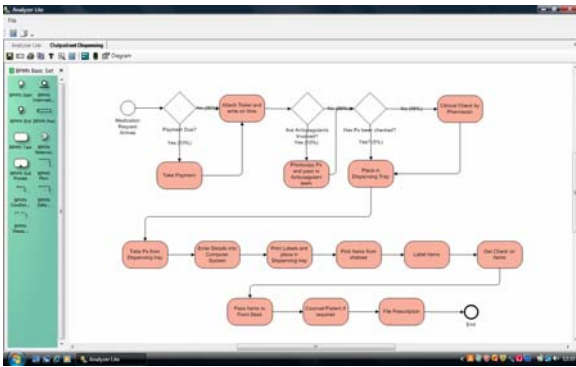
Analyzer Lite

File

Analyzer Lite | Outpatient Dispensing

Diagram

BPMN Basic Set

BPMN Start | BPMN Intermed...
BPMN End | BPMN Flow
BPMN Task | BPMN Gateway
BPMN Sub Process | BPMN Pool
BPMN Conditio... | BPMN Defa...
BPMN Messa...

Medication Request Arrives

Payment Due?

Yes (50%)

No (50%)

Take Payment

Attach Ticket and write on Box

Are Anticoagulants Involved?

No (80%)

Yes (20%)

Photocopy Rx and pass to Anticoagulant team

Has Rx been checked?

No (90%)

Yes (10%)

Clinical Check by Pharmacist

Place in Dispensing Tray

Take Rx from Dispensing tray

Enter Details into Computer System

Print Labels and place in Dispensing tray

Pick Items from shelves

Label Items

Get Check on Items

Place Items in Front Desk

Counsel Patient if required

File Prescription

End

Analyzer Lite